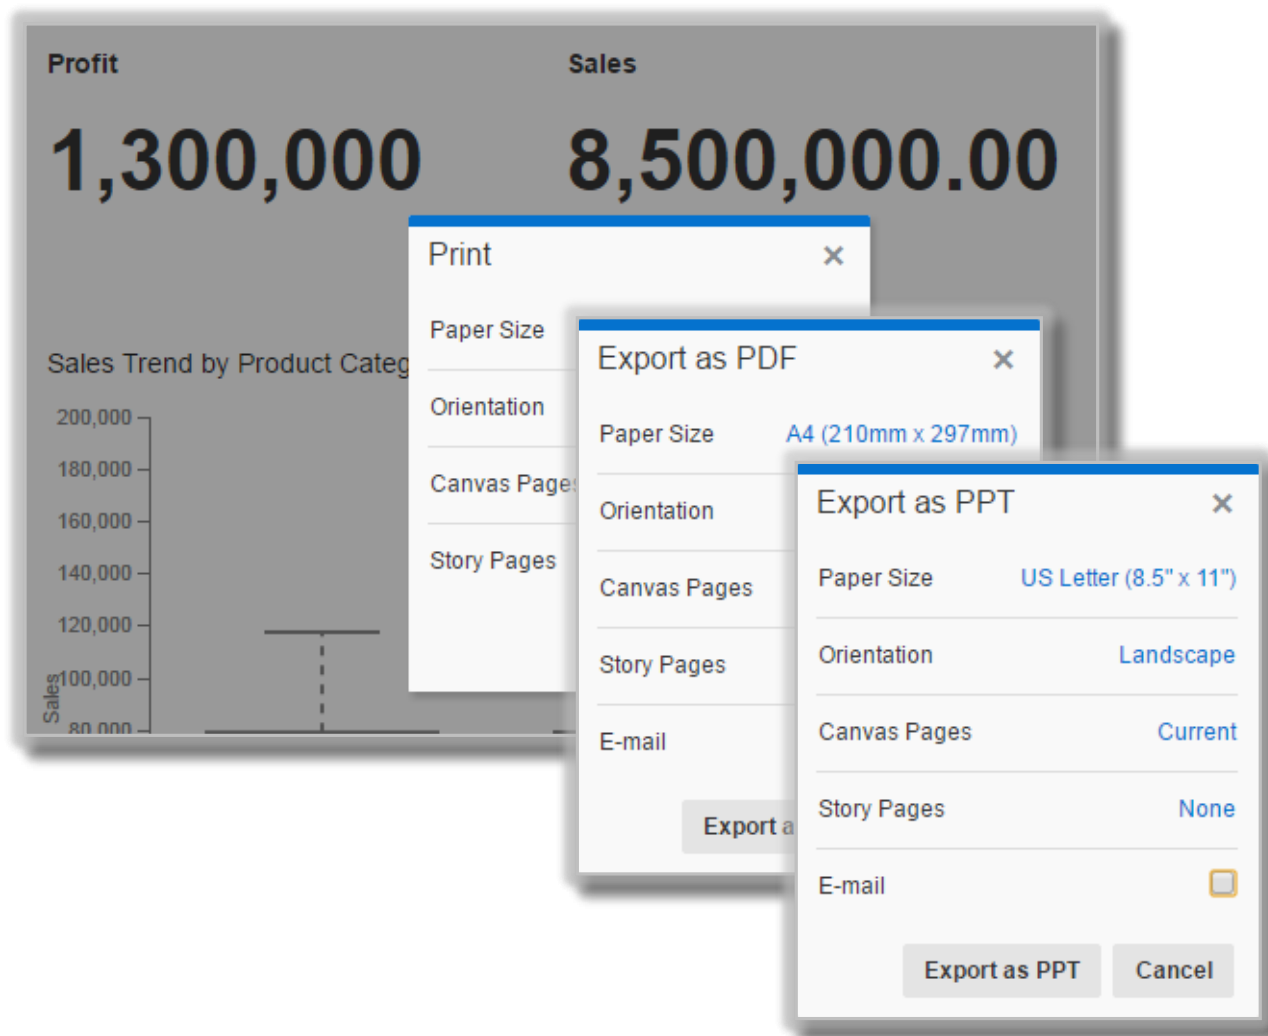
Profit

1,300,000

Sales

8,500,000.00

Sales Trend by Product Categ

200,000
180,000
160,000
140,000
120,000
100,000
80,000

Sales

Print ×

Paper Size

Orientation

Canvas Pages

Story Pages

Export as PDF ×

Paper Size A4 (210mm x 297mm)

Orientation

Canvas Pages

Story Pages

E-mail

Export a

Export as PPT ×

Paper Size US Letter (8.5" x 11")

Orientation Landscape

Canvas Pages Current

Story Pages None

E-mail

Export as PPT Cancel